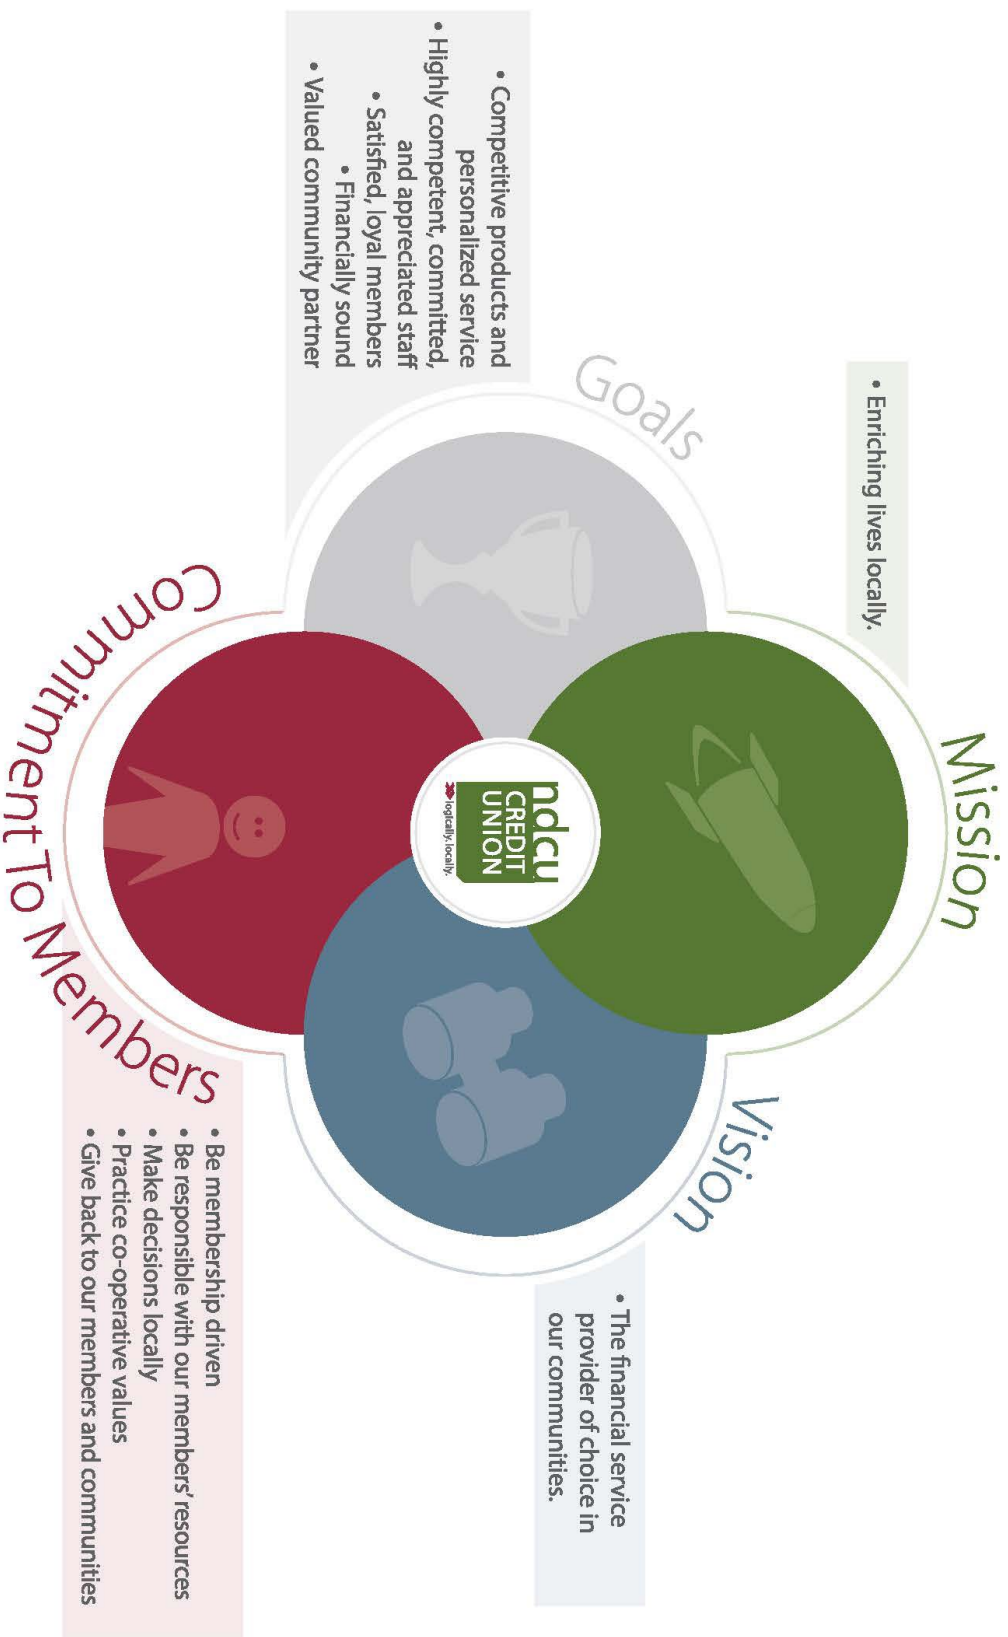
Goals

• Competitive products and personalized service
• Highly competent, committed, and appreciated staff
• Satisfied, loyal members
• Financially sound
• Valued community partner

Mission

• Enriching lives locally.

Vision

• The financial service provider of choice in our communities.

Commitment To Members

• Be membership driven
• Be responsible with our members' resources
• Make decisions locally
• Practice co-operative values
• Give back to our members and communities

ndcu CREDIT UNION
logically. locally.